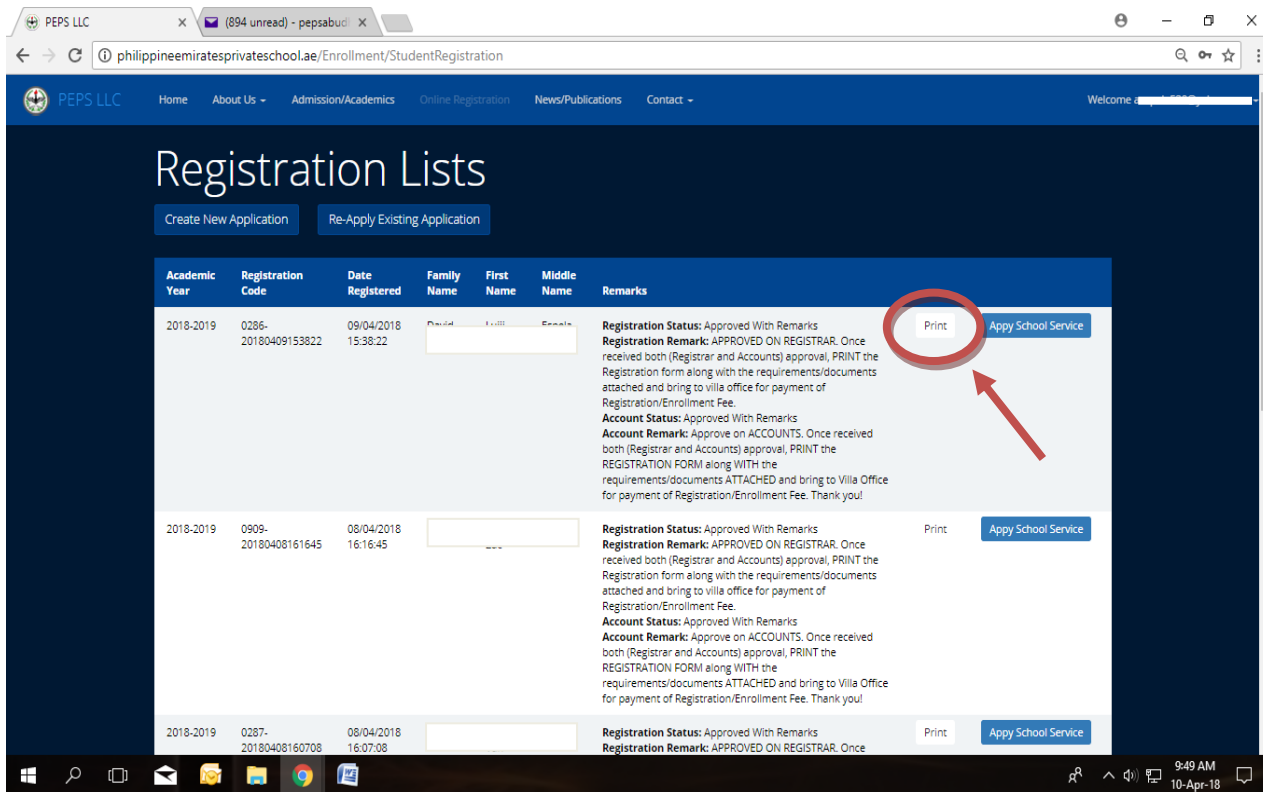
PEPS LLC ×
(894 unread) - pepsabud ×

philippineemiratesprivateschool.ae/Enrollment/StudentRegistration

PEPS LLC  Home  About Us  Admission/Academics  Online Registration  News/Publications  Contact  Welcome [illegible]

Registration Lists

Create New Application  Re-Apply Existing Application

| Academic Year | Registration Code | Date Registered | Family Name | First Name | Middle Name | Remarks | | |
|---|---|---|---|---|---|---|---|---|
| 2018-2019 | 0286-20180409153822 | 09/04/2018 15:38:22 | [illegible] | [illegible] | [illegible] | **Registration Status:** Approved With Remarks **Registration Remark:** APPROVED ON REGISTRAR. Once received both (Registrar and Accounts) approval, PRINT the Registration form along with the requirements/documents attached and bring to villa office for payment of Registration/Enrollment Fee. **Account Status:** Approved With Remarks **Account Remark:** Approve on ACCOUNTS. Once received both (Registrar and Accounts) approval, PRINT the REGISTRATION FORM along WITH the requirements/documents ATTACHED and bring to Villa Office for payment of Registration/Enrollment Fee. Thank you! | Print | Appy School Service |
| 2018-2019 | 0909-20180408161645 | 08/04/2018 16:16:45 | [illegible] | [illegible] | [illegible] | **Registration Status:** Approved With Remarks **Registration Remark:** APPROVED ON REGISTRAR. Once received both (Registrar and Accounts) approval, PRINT the Registration form along with the requirements/documents attached and bring to villa office for payment of Registration/Enrollment Fee. **Account Status:** Approved With Remarks **Account Remark:** Approve on ACCOUNTS. Once received both (Registrar and Accounts) approval, PRINT the REGISTRATION FORM along WITH the requirements/documents ATTACHED and bring to Villa Office for payment of Registration/Enrollment Fee. Thank you! | Print | Appy School Service |
| 2018-2019 | 0287-20180408160708 | 08/04/2018 16:07:08 | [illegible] | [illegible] | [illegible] | **Registration Status:** Approved With Remarks **Registration Remark:** APPROVED ON REGISTRAR. Once | Print | Appy School Service |

9:49 AM
10-Apr-18